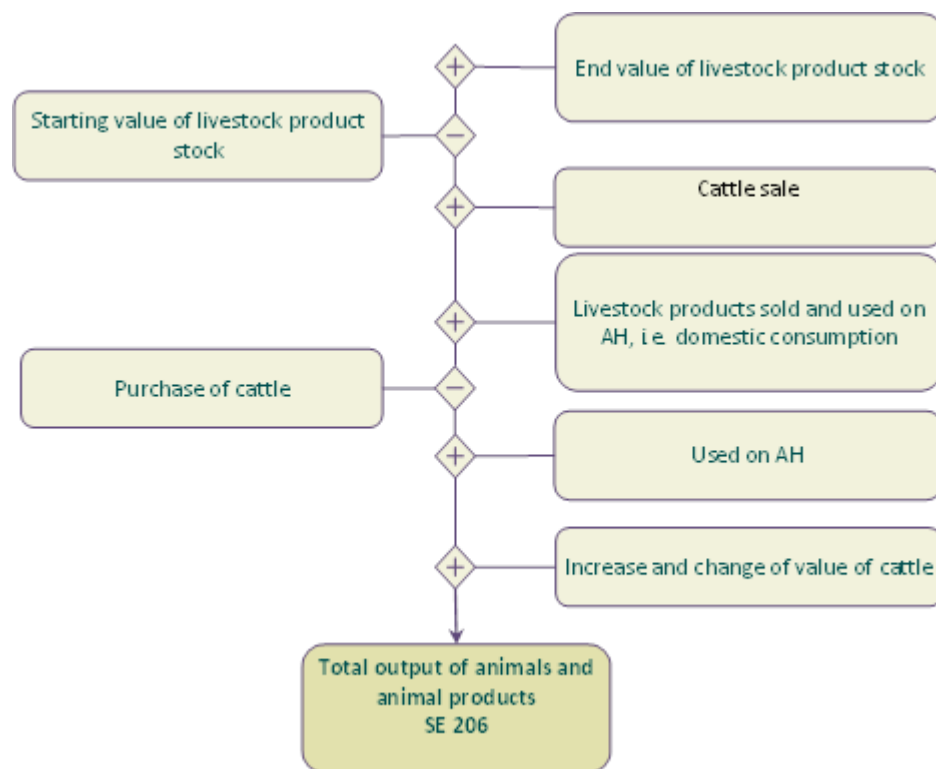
+
End value of livestock product stock

Starting value of livestock product stock
−

+
Cattle sale

+
Livestock products sold and used on AH, i.e. domestic consumption

Purchase of cattle
−

+
Used on AH

+
Increase and change of value of cattle

Total output of animals and animal products
SE 206